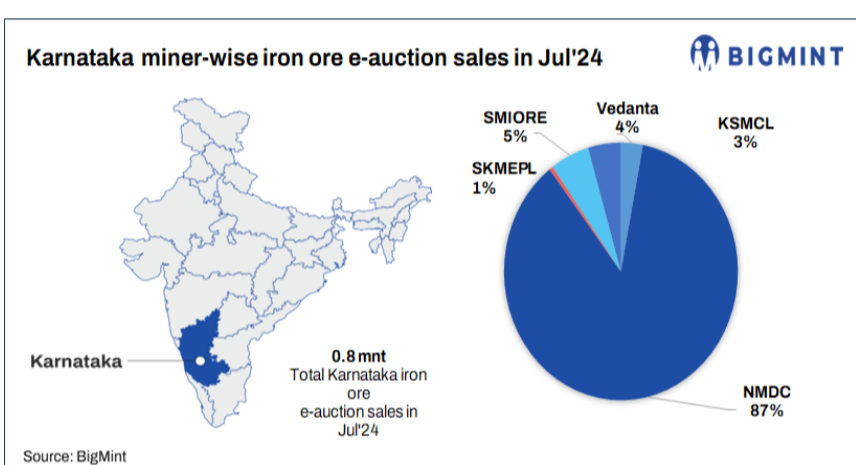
Karnataka miner-wise iron ore e-auction sales in Jul'24

BIGMINT

Karnataka

0.8 mnt
Total Karnataka iron ore e-auction sales in Jul'24

SMIORE
5%

Vedanta
4%

KSMCL
3%

SKMEPL
1%

NMDC
87%

Source: BigMint